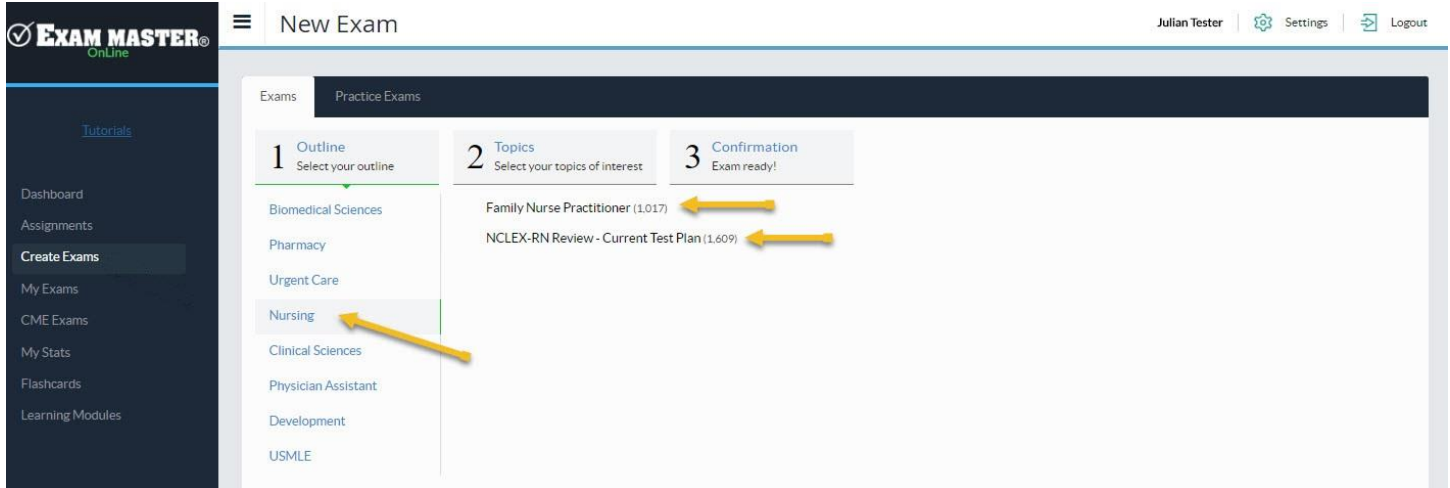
EXAM MASTER®
OnLine

New Exam

Julian Tester Settings Logout

Tutorials

Dashboard
Assignments
Create Exams
My Exams
CME Exams
My Stats
Flashcards
Learning Modules

Exams Practice Exams

1 Outline
Select your outline

2 Topics
Select your topics of interest

3 Confirmation
Exam ready!

Biomedical Sciences
Pharmacy
Urgent Care
Nursing
Clinical Sciences
Physician Assistant
Development
USMLE

Family Nurse Practitioner (1,017)
NCLEX-RN Review - Current Test Plan (1,609)